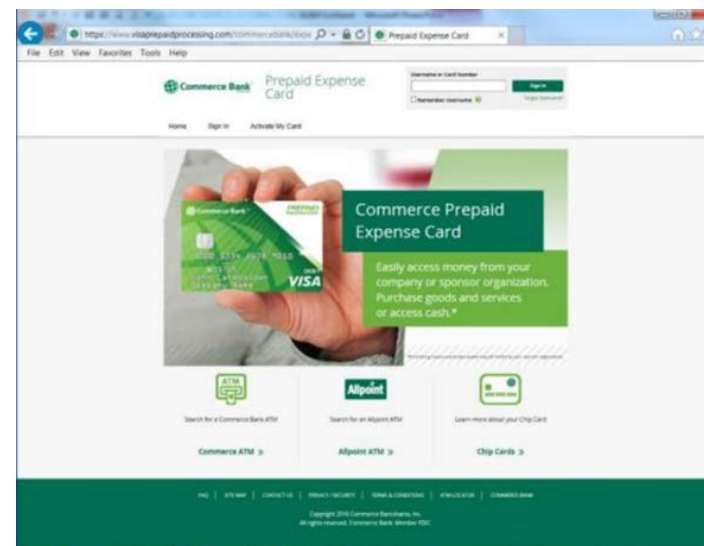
https://www.visaprepaidprocessing.com/commercebank/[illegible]
Prepaid Expense Card
File Edit View Favorites Tools Help

Commerce Bank Prepaid Expense Card

Username or Card Number
Sign In
Remember Username
Forgot Username?

Home Sign In Activate My Card

Commerce Bank
PREPAID
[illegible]
VISA

Commerce Prepaid Expense Card

Easily access money from your company or sponsor organization. Purchase goods and services or access cash.*

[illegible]

ATM
Search for a Commerce Bank ATM
Commerce ATM »

Allpoint
Search for an Allpoint ATM
Allpoint ATM »

Learn more about your Chip Card
Chip Cards »

FAQ | SITE MAP | CONTACT US | PRIVACY / SECURITY | TERMS & CONDITIONS | ATM LOCATOR | COMMERCE BANK

Copyright 2016 Commerce Bancshares, Inc.
All rights reserved. Commerce Bank. Member FDIC